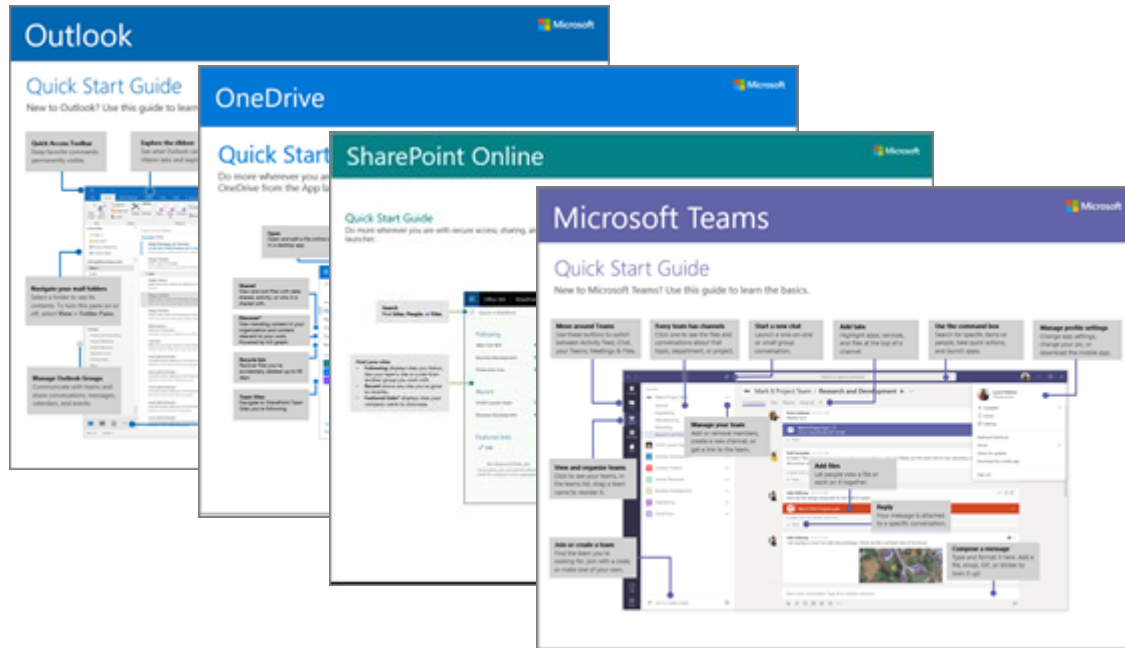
Outlook
Microsoft
Quick Start Guide
New to Outlook? Use this guide to learn

Quick Access Toolbar
Keep favorite commands permanently visible.

Explore the ribbon
See what Outlook can do. ribbon tabs and explo

Navigate your mail folders
Select a folder to see its contents. To turn this pane on or off, select View > Folder Pane.

Manage Outlook Groups
Communicate with teams and share conversations, messages, calendars, and events.

OneDrive
Microsoft
Quick Start
Do more wherever you are OneDrive from the App la

Open
Open and edit a file online or in a desktop app

Shared
View and sort files that were shared with you, or that you have shared with.

Discover
View trending content in your organization and content relevant to you.

Recycle bin
Recover files you've accidentally deleted.

Team Sites
Get to SharePoint Team Sites you're following

SharePoint Online
Microsoft
Quick Start Guide
Do more wherever you are with secure access, sharing, and launcher.

Search
Find Sites, People, or Files.

Find your sites
Following displays sites you follow.
Recent shows sites you've gone to recently.
Featured links displays sites your company wants to showcase.

Following
Recent
Featured links

Microsoft Teams
Microsoft
Quick Start Guide
New to Microsoft Teams? Use this guide to learn the basics.

Move around Teams
Use these buttons to switch between Activity Feed, Chat, your Teams, Meetings & Files.

Every team has channels
Click one to see the files and conversations about that topic, department, or project.

Start a new chat
Launch a one-on-one or small group conversation.

Add tabs
Highlight apps, services, and files at the top of a channel.

Use the command box
Search for specific items or people, take quick actions, and launch apps.

Manage profile settings
Change app settings, change your pic, or download the mobile app.

Mark 8 Project Team > Research and Development

Manage your team
Add or remove members, create a new channel, or get a link to the team.

View and organize teams
Click to see your teams. In the teams list, drag a team name to reorder it.

Add files
Let people view a file or work on it together.

Reply
Your message is attached to a specific conversation.

Join or create a team
Find the team you're looking for, join with a code, or make one of your own.

Compose a message
Type and format it here. Add a file, emoji, GIF, or sticker to liven it up!